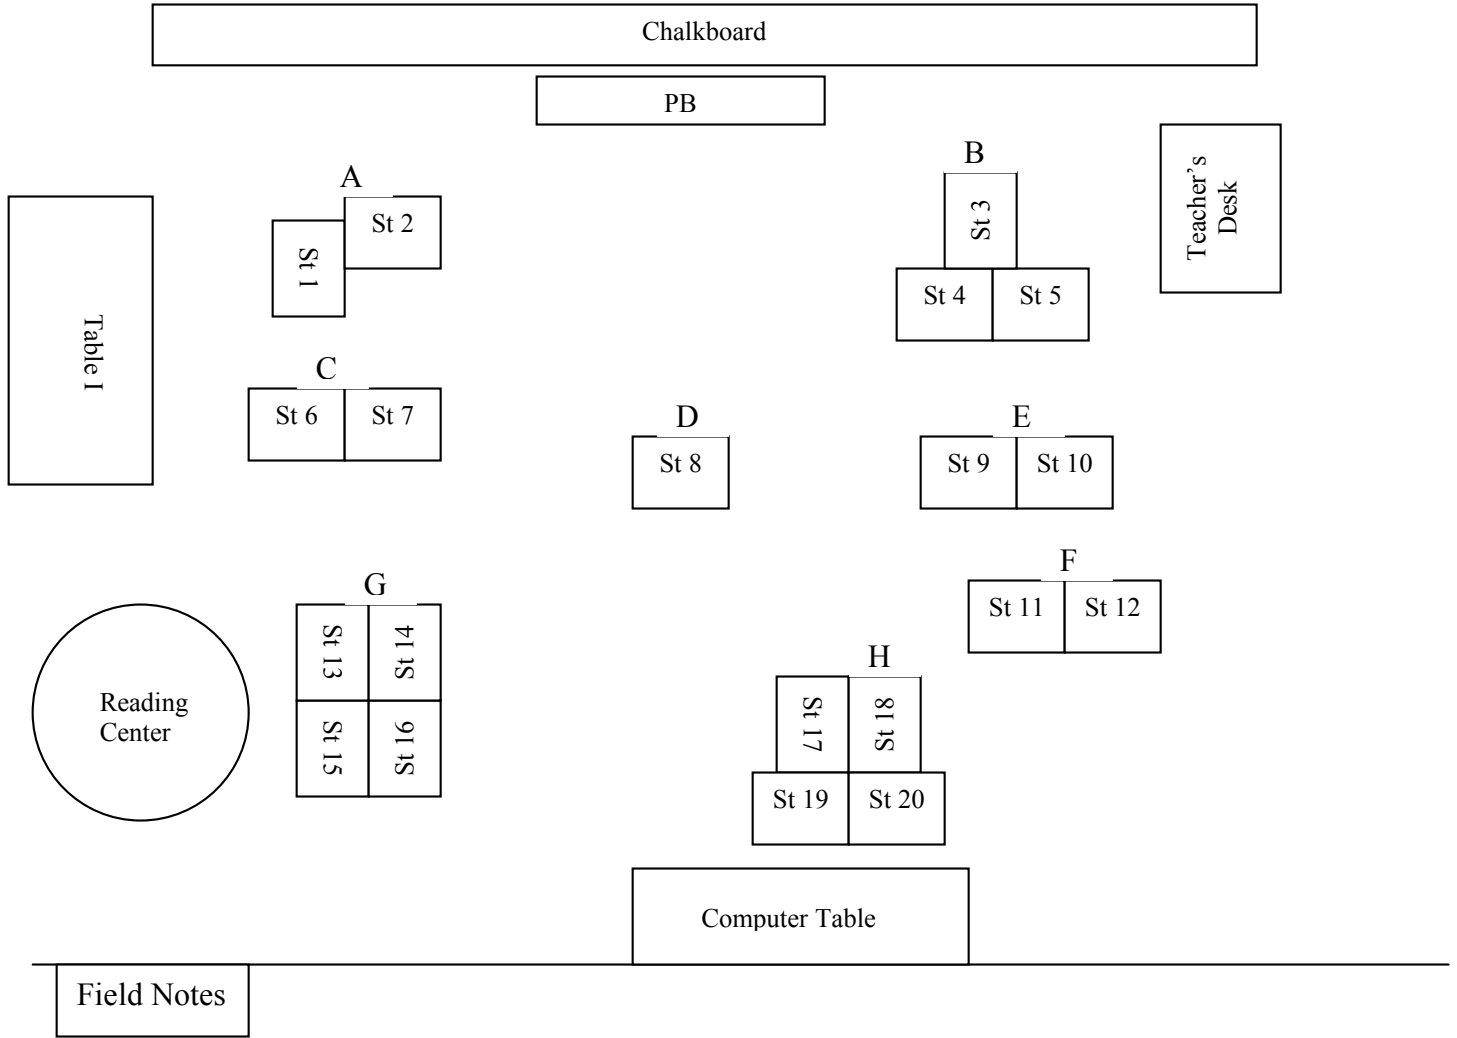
Chalkboard

PB

A
St 2
St 1

B
St 3
St 4
St 5

Teacher's Desk

Table I

C
St 6
St 7

D
St 8

E
St 9
St 10

F
St 11
St 12

G
St 13
St 14
St 15
St 16

Reading Center

H
St 17
St 18
St 19
St 20

Computer Table

Field Notes